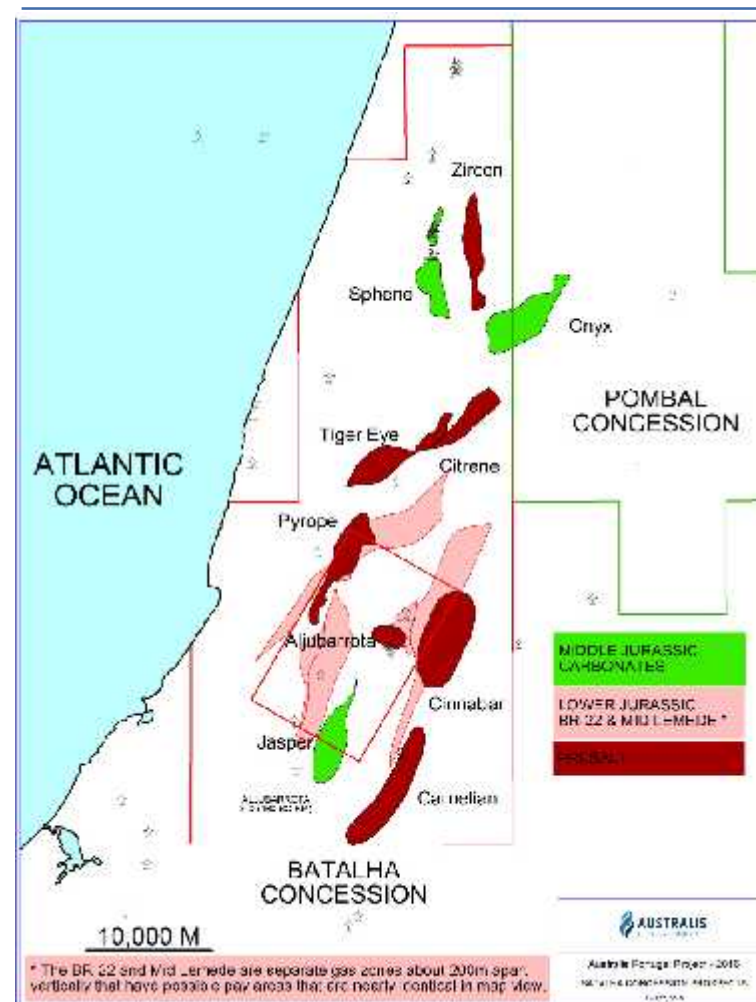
Zircon

Sphene

Onyx

POMBAL CONCESSION

Tiger Eye

Citrene

ATLANTIC OCEAN

Pyrope

Aljubarrota

Cinnabar

Jasper

ALJUBARROTA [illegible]

Carnelian

BATALHA CONCESSION

MIDDLE JURASSIC CARBONATES

LOWER JURASSIC BR 22 & MID LEMEDE *

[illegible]

AUSTRALIS

10,000 M

* The BR 22 and Mid Lemede are separate gas zones about 200m apart vertically that have possible pay areas that are nearly identical in map view.

Australis Portugal Project - 2018

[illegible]